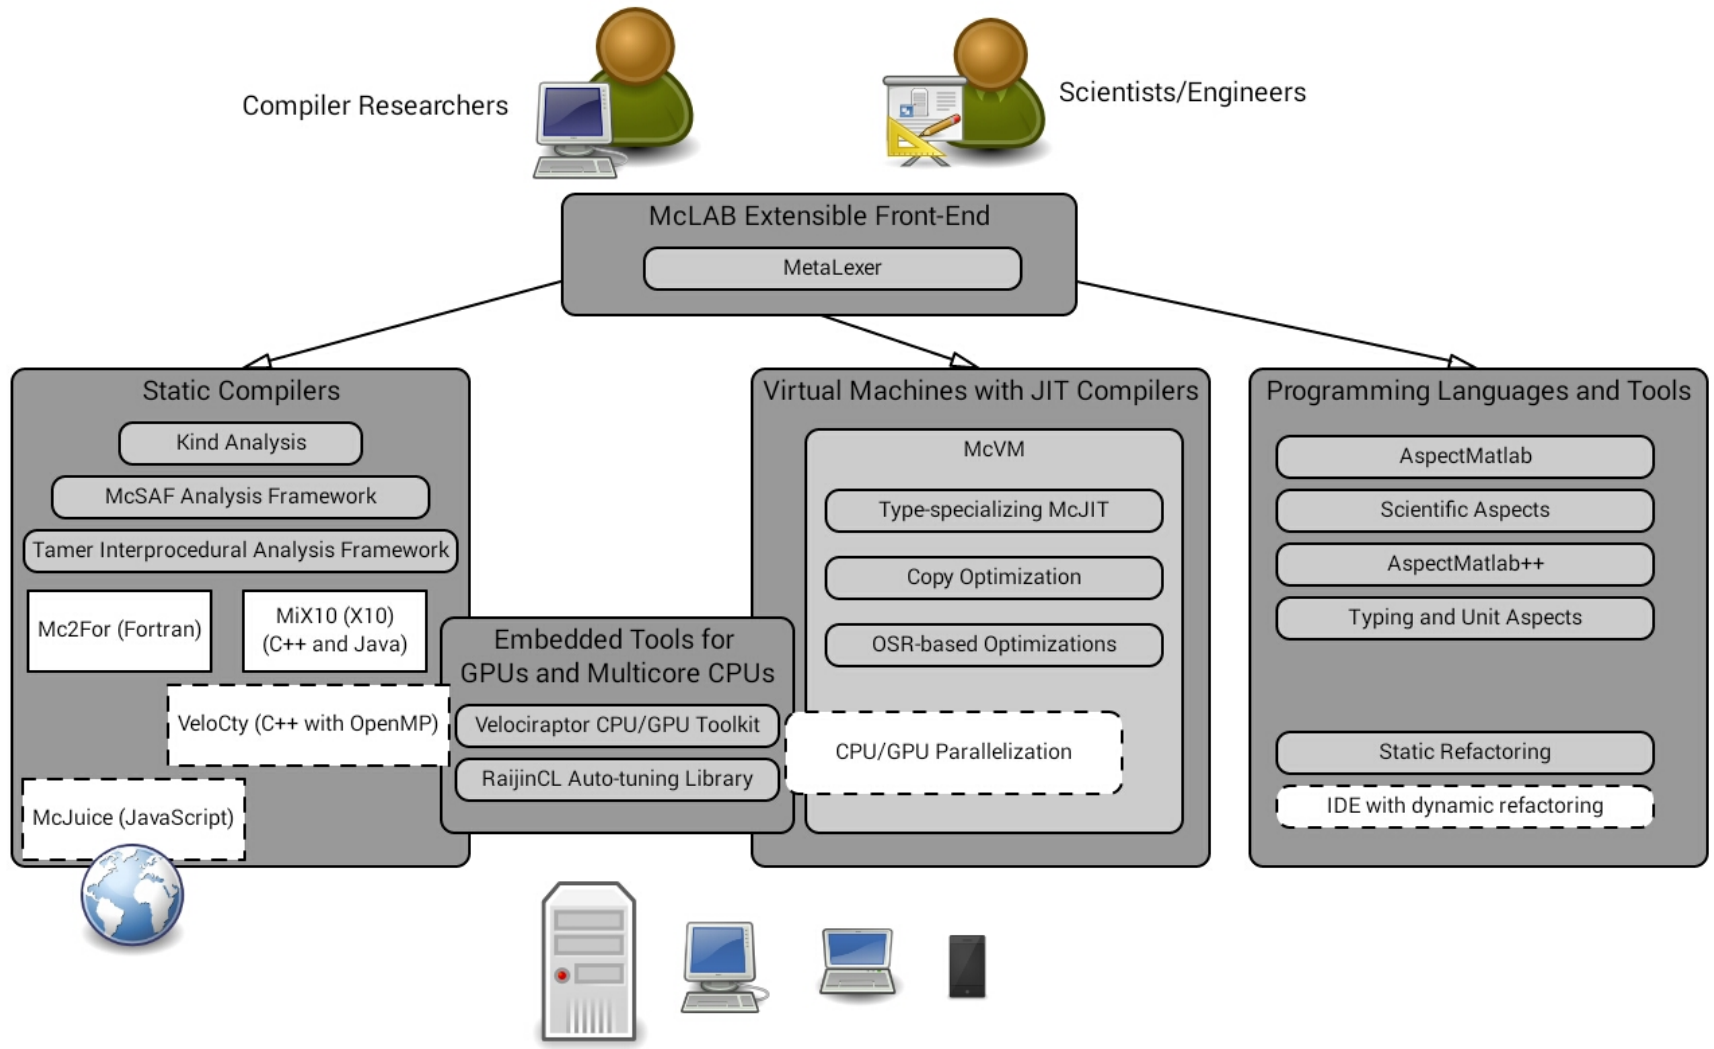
Compiler Researchers

Scientists/Engineers

McLAB Extensible Front-End

MetaLexer

Static Compilers

Kind Analysis

McSAF Analysis Framework

Tamer Interprocedural Analysis Framework

Mc2For (Fortran)

MiX10 (X10) (C++ and Java)

VeloCty (C++ with OpenMP)

McJuice (JavaScript)

Embedded Tools for GPUs and Multicore CPUs

Velociraptor CPU/GPU Toolkit

RaijinCL Auto-tuning Library

Virtual Machines with JIT Compilers

McVM

Type-specializing McJIT

Copy Optimization

OSR-based Optimizations

CPU/GPU Parallelization

Programming Languages and Tools

AspectMatlab

Scientific Aspects

AspectMatlab++

Typing and Unit Aspects

Static Refactoring

IDE with dynamic refactoring